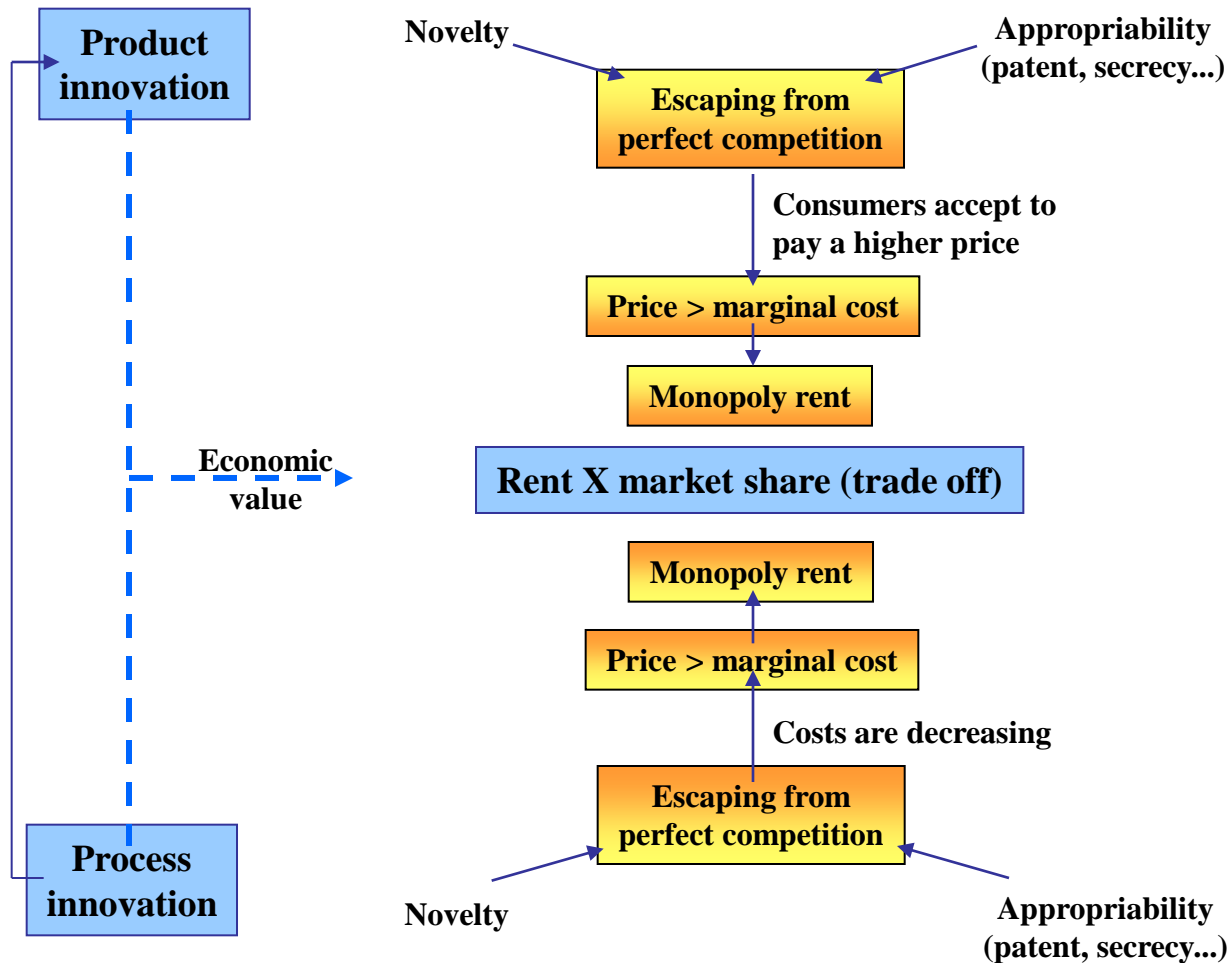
Product innovation

Novelty

Appropriability (patent, secrecy...)

Escaping from perfect competition

Consumers accept to pay a higher price

Price > marginal cost

Monopoly rent

Economic value

Rent X market share (trade off)

Monopoly rent

Price > marginal cost

Costs are decreasing

Escaping from perfect competition

Process innovation

Novelty

Appropriability (patent, secrecy...)